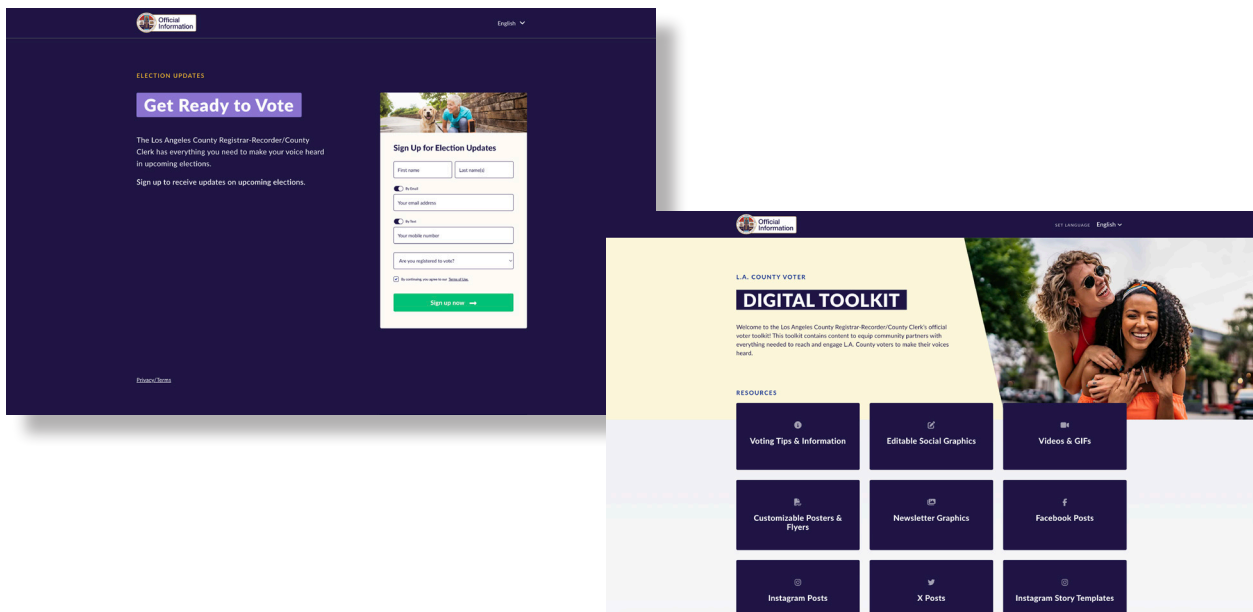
Official Information

English

ELECTION UPDATES

Get Ready to Vote

The Los Angeles County Registrar-Recorder/County Clerk has everything you need to make your voice heard in upcoming elections.

Sign up to receive updates on upcoming elections.

Sign Up for Election Updates

First name

Last name(s)

By Email

Your email address

By Text

Your mobile number

Are you registered to vote?

By continuing, you agree to our Terms of Use.

Sign up now

Privacy/Terms

Official Information

SET LANGUAGE English

L.A. COUNTY VOTER

DIGITAL TOOLKIT

Welcome to the Los Angeles County Registrar-Recorder/County Clerk's official voter toolkit! This toolkit contains content to equip community partners with everything needed to reach and engage L.A. County voters to make their voices heard.

RESOURCES

Voting Tips & Information

Editable Social Graphics

Videos & GIFs

Customizable Posters & Flyers

Newsletter Graphics

Facebook Posts

Instagram Posts

X Posts

Instagram Story Templates